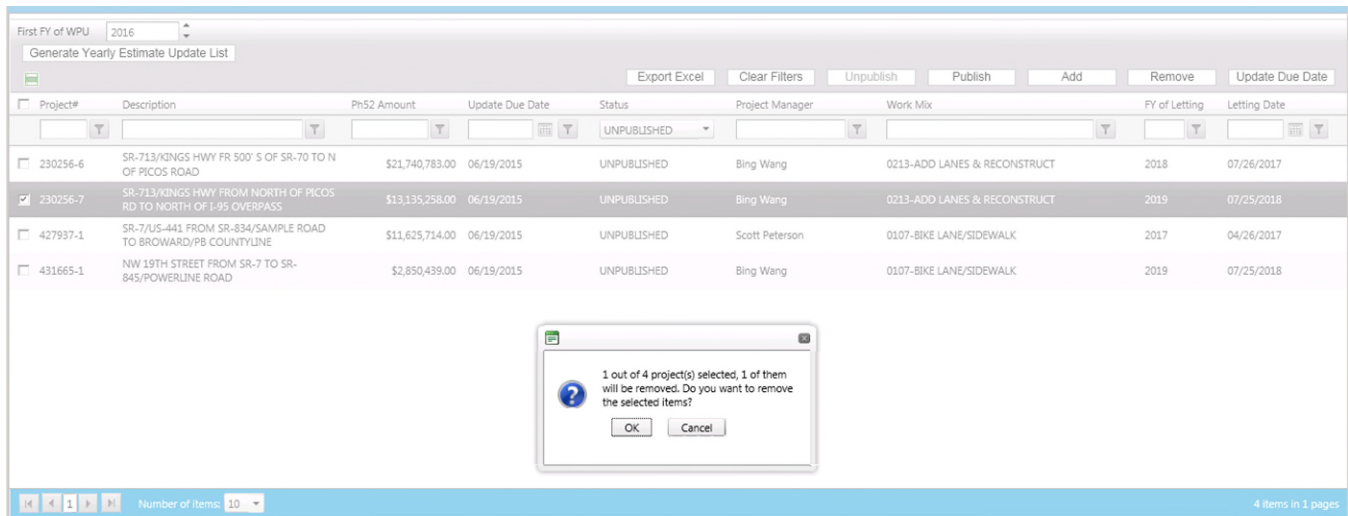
First FY of WPU 2016

Generate Yearly Estimate Update List

Export Excel Clear Filters Unpublish Publish Add Remove Update Due Date

| Project# | Description | Ph52 Amount | Update Due Date | Status | Project Manager | Work Mix | FY of Letting | Letting Date |
|---|---|---|---|---|---|---|---|---|
| | | | | UNPUBLISHED | | | | |
| 230256-6 | SR-713/KINGS HWY FR 500' S OF SR-70 TO N OF PICOS ROAD | $21,740,783.00 | 06/19/2015 | UNPUBLISHED | Bing Wang | 0213-ADD LANES & RECONSTRUCT | 2018 | 07/26/2017 |
| 230256-7 | SR-713/KINGS HWY FROM NORTH OF PICOS RD TO NORTH OF I-95 OVERPASS | $13,135,258.00 | 06/19/2015 | UNPUBLISHED | Bing Wang | 0213-ADD LANES & RECONSTRUCT | 2019 | 07/25/2018 |
| 427937-1 | SR-7/US-441 FROM SR-834/SAMPLE ROAD TO BROWARD/PB COUNTYLINE | $11,625,714.00 | 06/19/2015 | UNPUBLISHED | Scott Peterson | 0107-BIKE LANE/SIDEWALK | 2017 | 04/26/2017 |
| 431665-1 | NW 19TH STREET FROM SR-7 TO SR-845/POWERLINE ROAD | $2,850,439.00 | 06/19/2015 | UNPUBLISHED | Bing Wang | 0107-BIKE LANE/SIDEWALK | 2019 | 07/25/2018 |

1 out of 4 project(s) selected, 1 of them will be removed. Do you want to remove the selected items?

OK Cancel

1 Number of items: 10

4 items in 1 pages